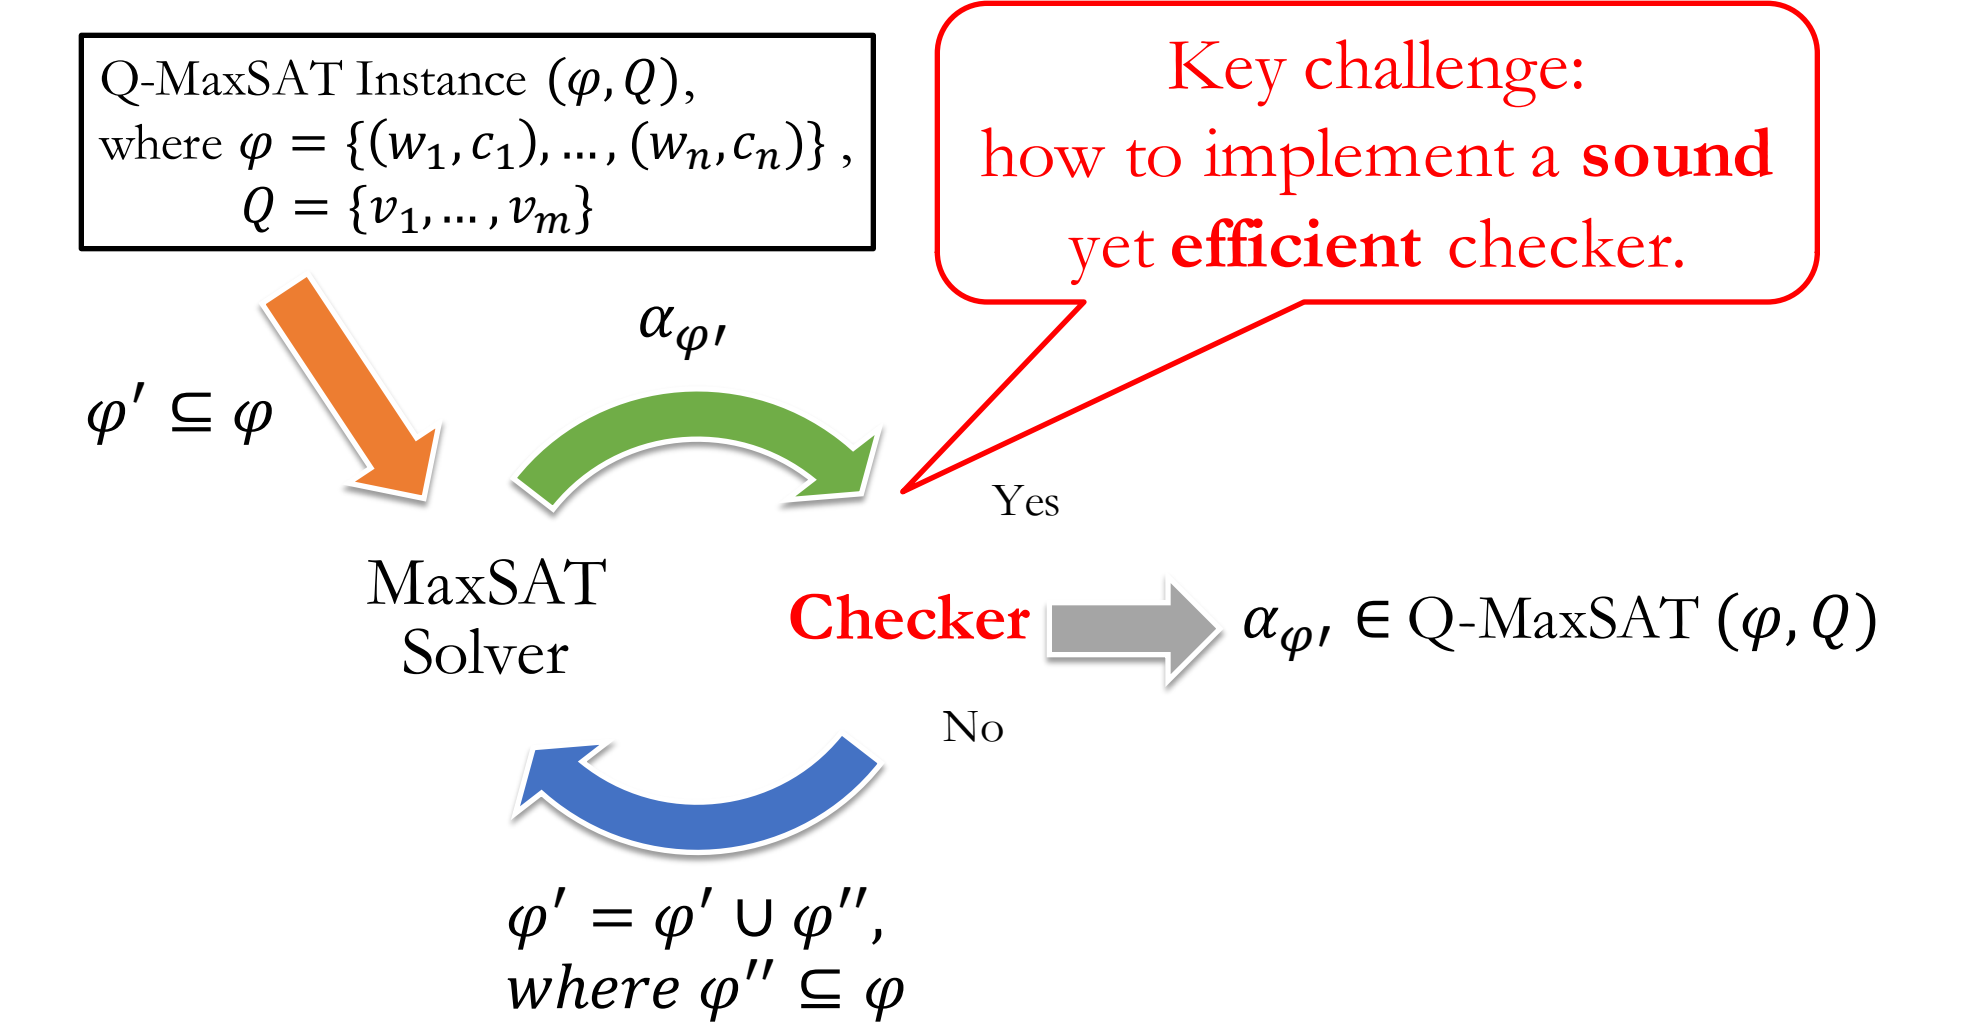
Q-MaxSAT Instance $(\varphi, Q)$, where $\varphi = \{(w_1, c_1), \dots, (w_n, c_n)\}$, $Q = \{v_1, \dots, v_m\}$

Key challenge: how to implement a **sound** yet **efficient** checker.

$\alpha_{\varphi'}$

$\varphi' \subseteq \varphi$

Yes

MaxSAT Solver

**Checker**

$\alpha_{\varphi'} \in$ Q-MaxSAT $(\varphi, Q)$

No

$\varphi' = \varphi' \cup \varphi''$, $where\ \varphi'' \subseteq \varphi$